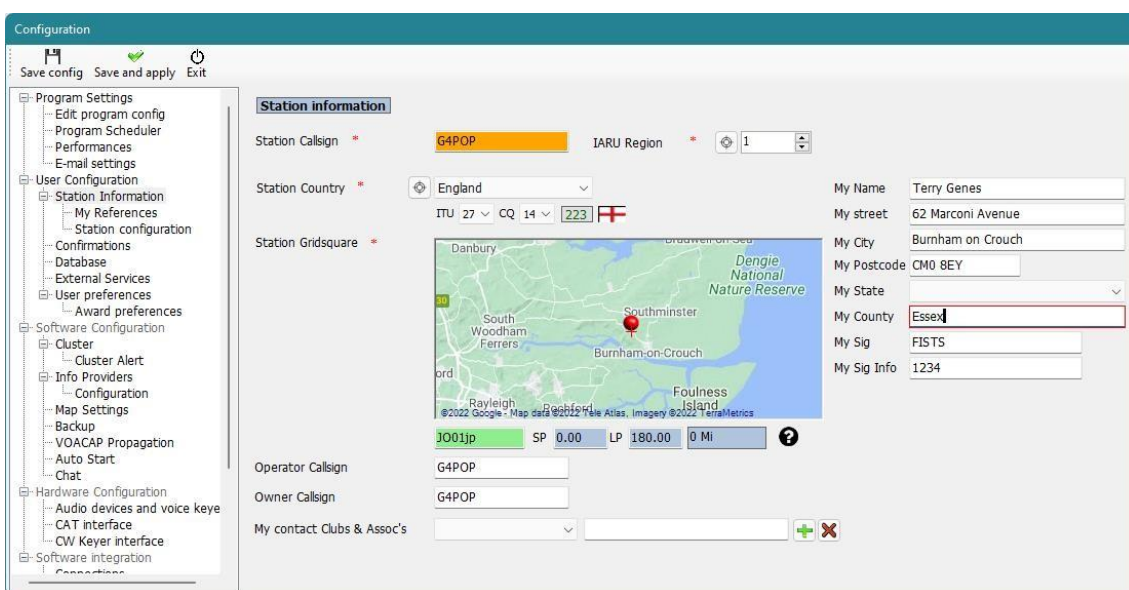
Configuration

Save config Save and apply Exit

Program Settings
Edit program config
Program Scheduler
Performances
E-mail settings
User Configuration
Station Information
My References
Station configuration
Confirmations
Database
External Services
User preferences
Award preferences
Software Configuration
Cluster
Cluster Alert
Info Providers
Configuration
Map Settings
Backup
VOACAP Propagation
Auto Start
Chat
Hardware Configuration
Audio devices and voice keye
CAT interface
CW Keyer interface
Software integration
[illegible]

Station information

Station Callsign * G4POP IARU Region * 1

Station Country * England
ITU 27 CQ 14 223

Station Gridsquare *

Danbury
Dengie National Nature Reserve
30
South Woodham Ferrers
Southminster
Burnham-on-Crouch
ord
Foulness Island
Rayleigh Rochford
©2022 Google - Map data ©2022 Tele Atlas, Imagery ©2022 TerraMetrics

JO01jp SP 0.00 LP 180.00 0 Mi

My Name Terry Genes
My street 62 Marconi Avenue
My City Burnham on Crouch
My Postcode CM0 8EY
My State
My County Essex
My Sig FISTS
My Sig Info 1234

Operator Callsign G4POP
Owner Callsign G4POP
My contact Clubs & Assoc's